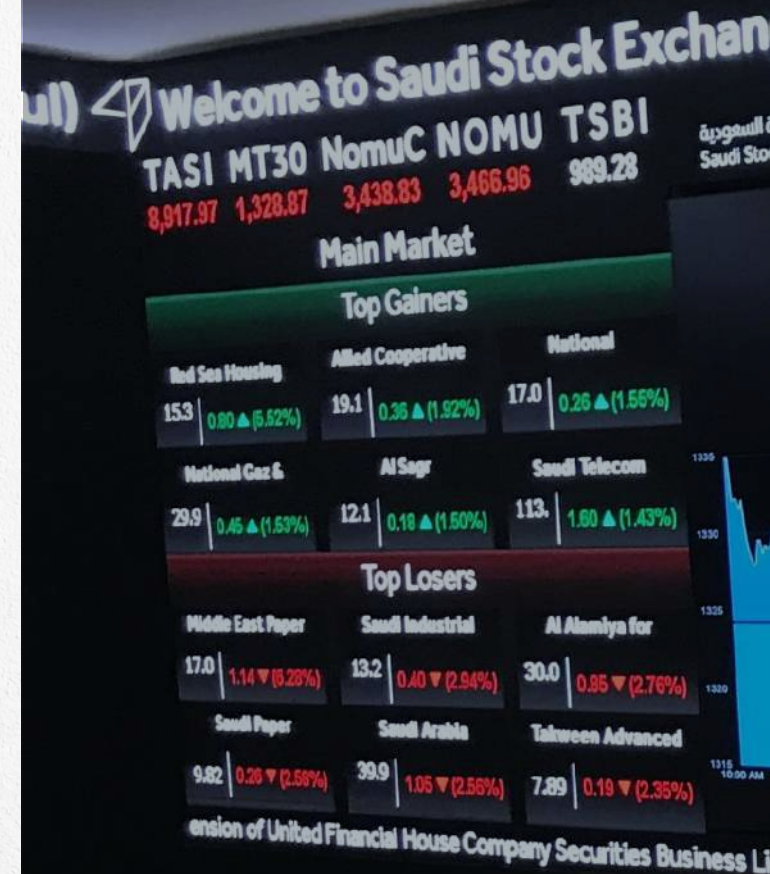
ul) Welcome to Saudi Stock Exchan

TASI MT30 NomuC NOMU TSBI
8,917.97 1,328.87 3,438.83 3,466.96 989.28

ة السعودية
Saudi Sto

Main Market

Top Gainers

| Red Sea Housing | Allied Cooperative | National |
|---|---|---|
| 15.3 0.80▲(5.52%) | 19.1 0.36▲(1.92%) | 17.0 0.26▲(1.55%) |
| National Gaz & | Al Sagr | Saudi Telecom |
| 29.9 0.45▲(1.53%) | 12.1 0.18▲(1.50%) | 113. 1.60▲(1.43%) |

Top Losers

| Middle East Paper | Saudi Industrial | Al Alamiya for |
|---|---|---|
| 17.0 1.14▼(6.28%) | 13.2 0.40▼(2.94%) | 30.0 0.85▼(2.76%) |
| Saudi Paper | Saudi Arabia | Takween Advanced |
| 9.82 0.26▼(2.58%) | 39.9 1.05▼(2.56%) | 7.89 0.19▼(2.35%) |

1335
1330
1325
1320
1315
10:00 AM

ension of United Financial House Company Securities Business Li